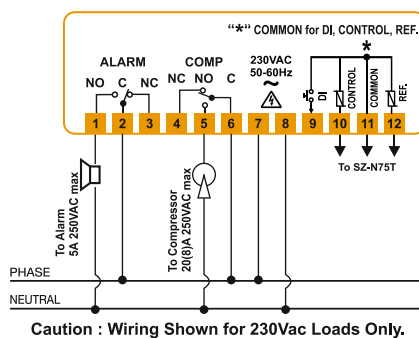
"*" COMMON for DI, CONTROL, REF.

ALARM
NO C NC

COMP
NC NO C

230VAC
50-60Hz
~

*

DI
CONTROL
COMMON
REF.

1 2 3 4 5 6 7 8 9 10 11 12

To SZ-N75T

To Alarm
5A 250VAC max

To Compressor
20(8)A 250VAC max

PHASE

NEUTRAL

Caution : Wiring Shown for 230Vac Loads Only.